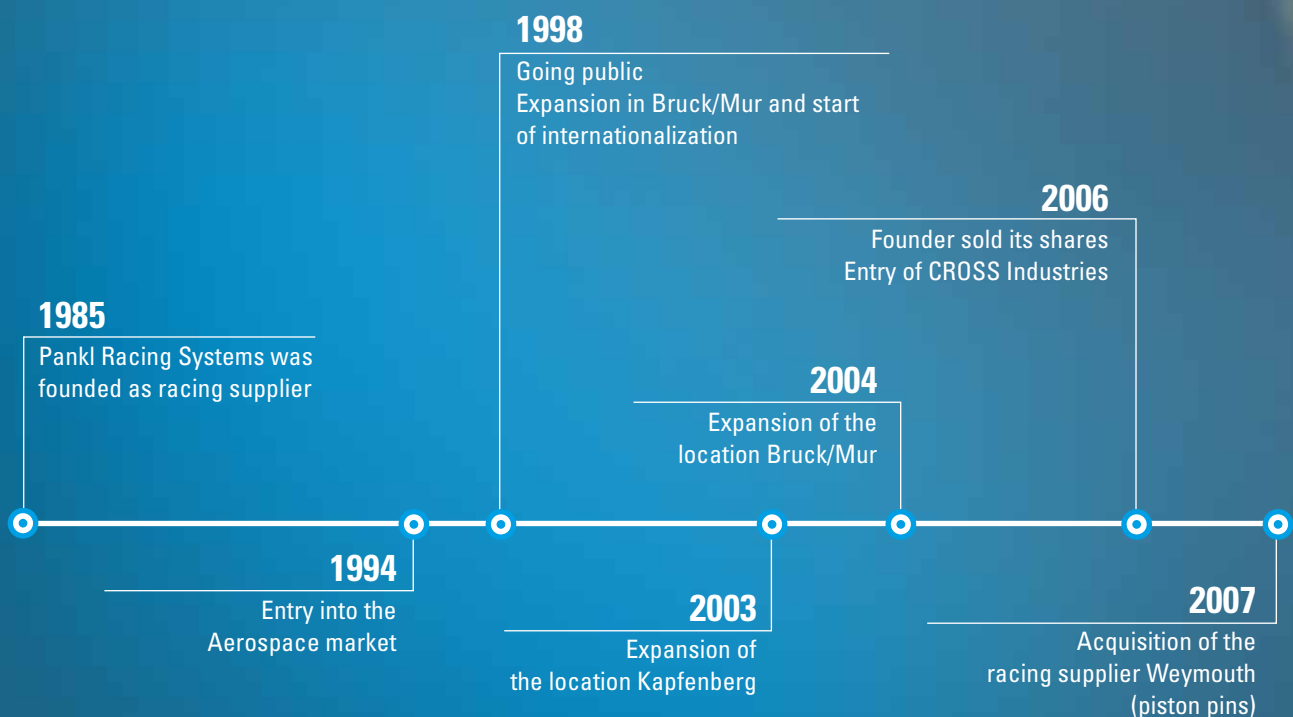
1998
Going public
Expansion in Bruck/Mur and start of internationalization

2006
Founder sold its shares
Entry of CROSS Industries

1985
Pankl Racing Systems was founded as racing supplier

2004
Expansion of the location Bruck/Mur

1994
Entry into the Aerospace market

2003
Expansion of the location Kapfenberg

2007
Acquisition of the racing supplier Weymouth (piston pins)